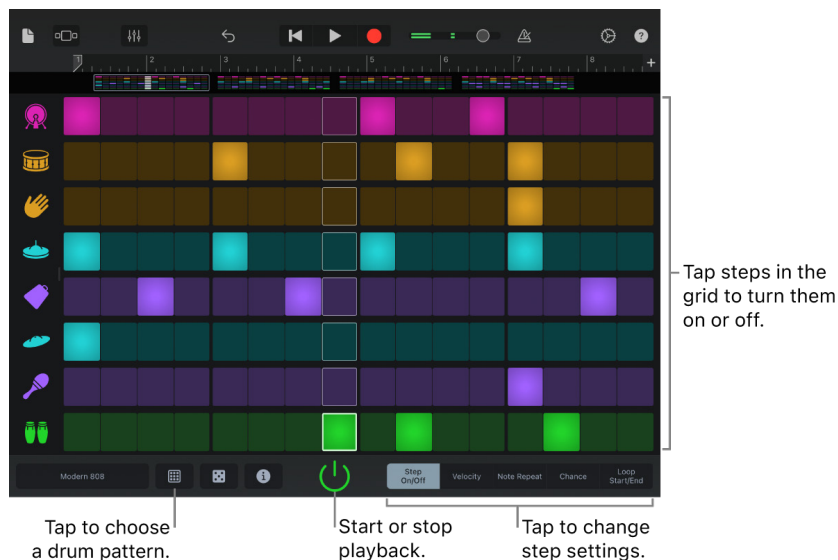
1
2
3
4
5
6
7
8
+

Tap steps in the grid to turn them on or off.

Modern 808

Step On/Off
Velocity
Note Repeat
Chance
Loop Start/End

Tap to choose a drum pattern.

Start or stop playback.

Tap to change step settings.